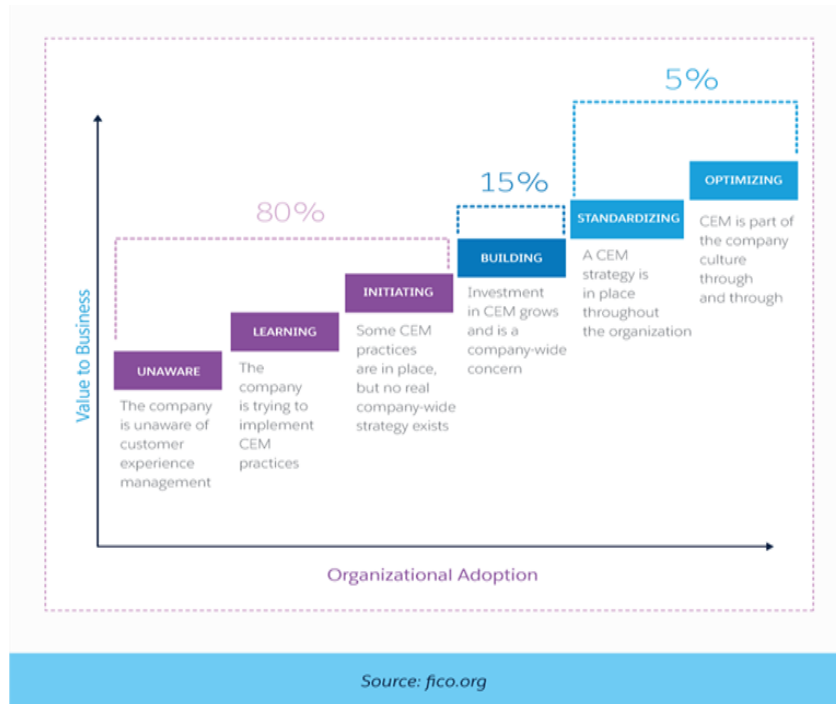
5%

15%

80%

OPTIMIZING

CEM is part of the company culture through and through

STANDARDIZING

A CEM strategy is in place throughout the organization

BUILDING

Investment in CEM grows and is a company-wide concern

INITIATING

Some CEM practices are in place, but no real company-wide strategy exists

LEARNING

The company is trying to implement CEM practices

UNAWARE

The company is unaware of customer experience management

Value to Business

Organizational Adoption

Source: fico.org